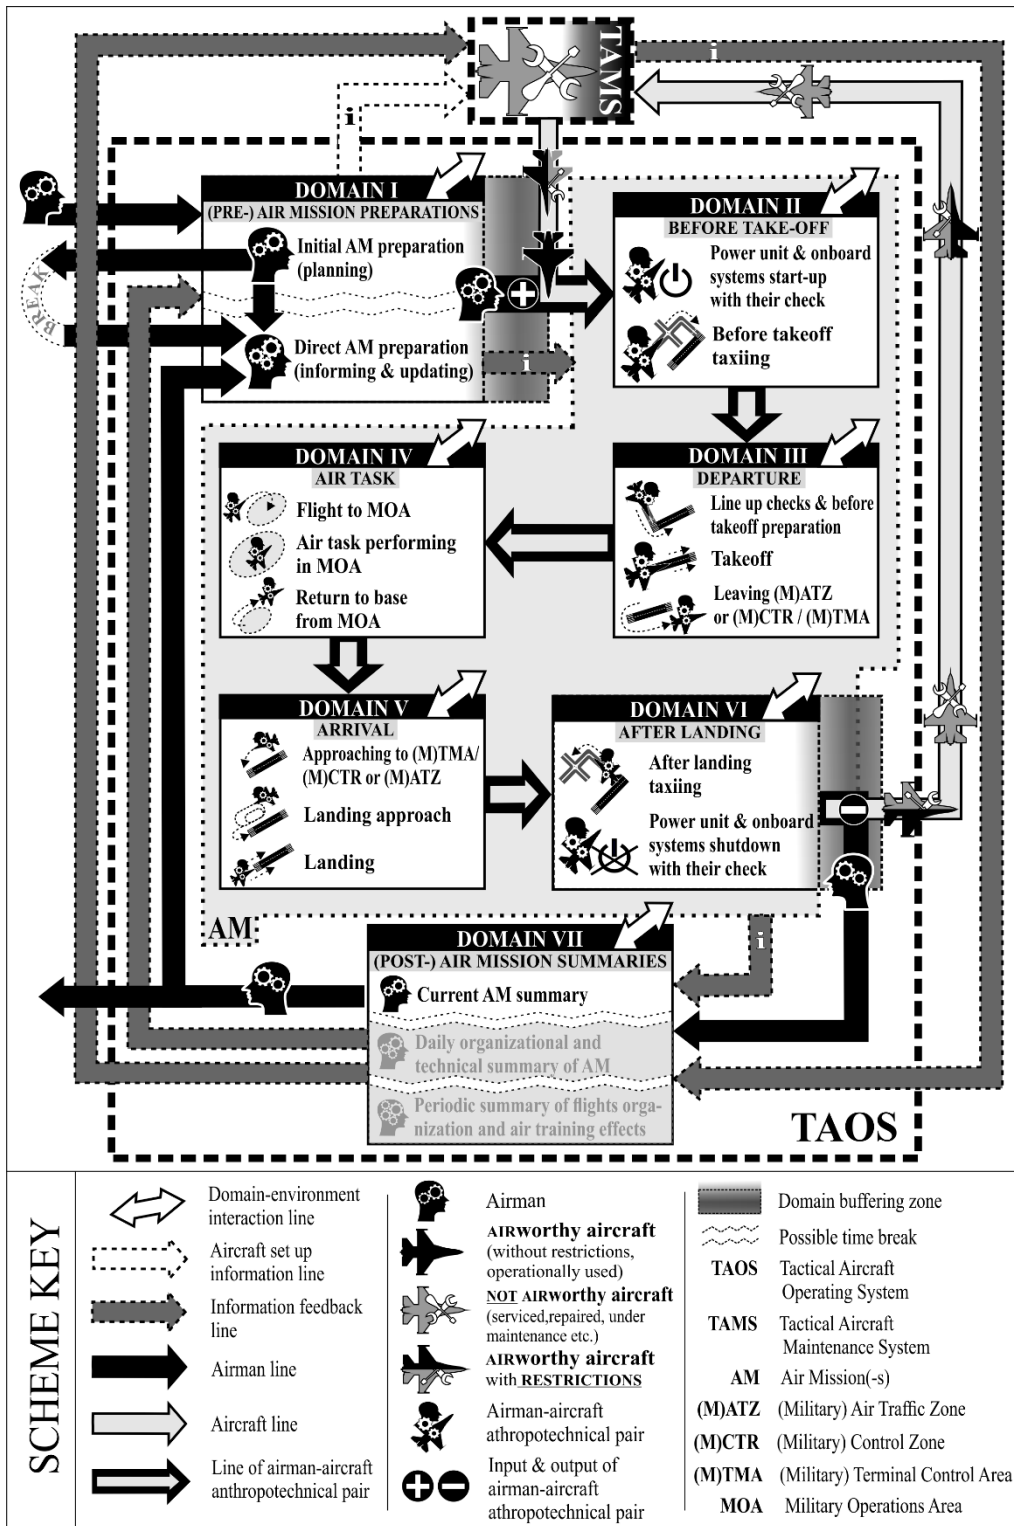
TAMS

i

i

BREAK

DOMAIN I
(PRE-) AIR MISSION PREPARATIONS
Initial AM preparation (planning)
Direct AM preparation (informing & updating)

i

DOMAIN II
BEFORE TAKE-OFF
Power unit & onboard systems start-up with their check
Before takeoff taxiing

DOMAIN III
DEPARTURE
Line up checks & before takeoff preparation
Takeoff
Leaving (M)ATZ or (M)CTR / (M)TMA

DOMAIN IV
AIR TASK
Flight to MOA
Air task performing in MOA
Return to base from MOA

DOMAIN V
ARRIVAL
Approaching to (M)TMA/ (M)CTR or (M)ATZ
Landing approach
Landing

DOMAIN VI
AFTER LANDING
After landing taxiing
Power unit & onboard systems shutdown with their check

AM

i

DOMAIN VII
(POST-) AIR MISSION SUMMARIES
Current AM summary
Daily organizational and technical summary of AM
Periodic summary of flights organization and air training effects

TAOS

SCHEME KEY

Domain-environment interaction line
Aircraft set up information line
Information feedback line
Airman line
Aircraft line
Line of airman-aircraft anthropotechnical pair

Airman
AIRworthy aircraft (without restrictions, operationally used)
NOT AIRworthy aircraft (serviced,repaired, under maintenance etc.)
AIRworthy aircraft with RESTRICTIONS
Airman-aircraft athropotechnical pair
Input & output of airman-aircraft athropotechnical pair

Domain buffering zone
Possible time break
TAOS Tactical Aircraft Operating System
TAMS Tactical Aircraft Maintenance System
AM Air Mission(-s)
(M)ATZ (Military) Air Traffic Zone
(M)CTR (Military) Control Zone
(M)TMA (Military) Terminal Control Area
MOA Military Operations Area